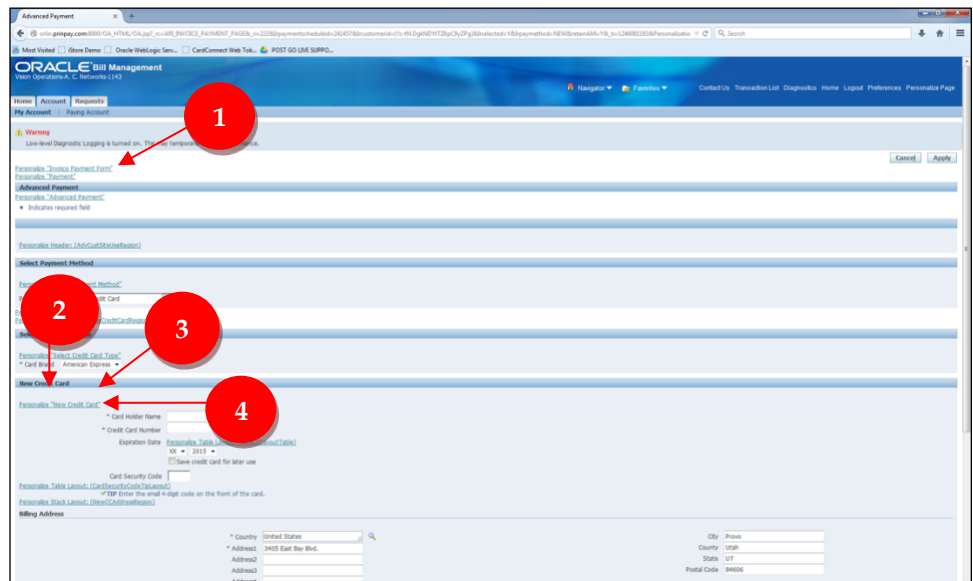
Advanced Payment

orlin.primpay.com:8000/OA_HTML/OA.jsp?_rc=ARI_INVOICE_PAYMENT_PAGE&_ri=222&paymentscheduleid=241457&customerid=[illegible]

Search

Most Visited | iStore Demo | Oracle WebLogic Serv... | CardConnect Web Tok... | POST GO LIVE SUPPO...

ORACLE Bill Management
Vision Operations-A. C. Networks-1143

Navigator ▾ Favorites ▾ Contact Us Transaction List Diagnostics Home Logout Preferences Personalize Page

Home Account Requests
My Account | Paying Account

1

Warning
Low-level Diagnostic Logging is turned on. This may temporar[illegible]ce.

Personalize "Invoice Payment Form"
Personalize "Payment"

Cancel Apply

Advanced Payment
Personalize "Advanced Payment"
* Indicates required field

Personalize Header: (AdvCustSiteUseRegion)

Select Payment Method

Person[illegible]nt Method"
P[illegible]dit Card
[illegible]CreditCardRegio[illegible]

2

3

Sel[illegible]

Personalize "Select Credit Card Type"
* Card Brand American Express ▾

New Cred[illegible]rd

4

Personalize "New Credit Card"
* Card Holder Name
* Credit Card Number
Expiration Date Personalize Table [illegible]Table)
XX ▾ 2015 ▾
Save credit card for later use
Card Security Code
Personalize Table Layout: (CardSecurityCodeTipLayout)
TIP Enter the small 4-digit code on the front of the card.
Personalize Stack Layout: (NewCCAddressRegion)

Billing Address

* Country United States
* Address1 3405 East Bay Blvd.
Address2
Address3
City Provo
County Utah
State UT
Postal Code 84606